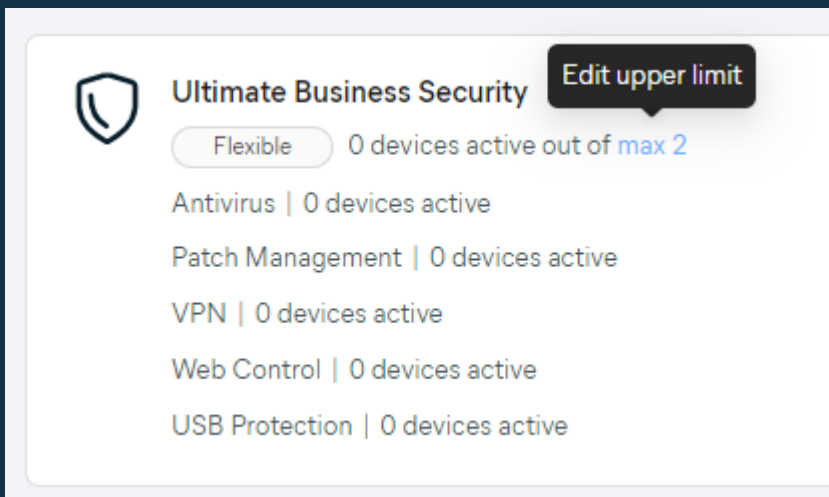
Ultimate Business Security

Edit upper limit

Flexible 0 devices active out of max 2

Antivirus | 0 devices active

Patch Management | 0 devices active

VPN | 0 devices active

Web Control | 0 devices active

USB Protection | 0 devices active